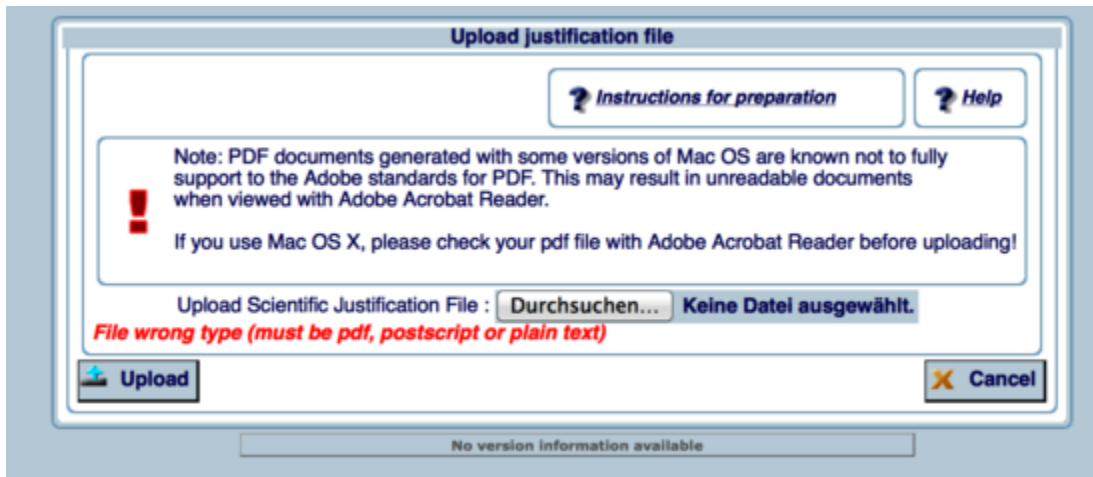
Upload justification file

Instructions for preparation

Help

Note: PDF documents generated with some versions of Mac OS are known not to fully support to the Adobe standards for PDF. This may result in unreadable documents when viewed with Adobe Acrobat Reader.

If you use Mac OS X, please check your pdf file with Adobe Acrobat Reader before uploading!

Upload Scientific Justification File : Durchsuchen... Keine Datei ausgewählt.

File wrong type (must be pdf, postscript or plain text)

Upload

Cancel

No version information available